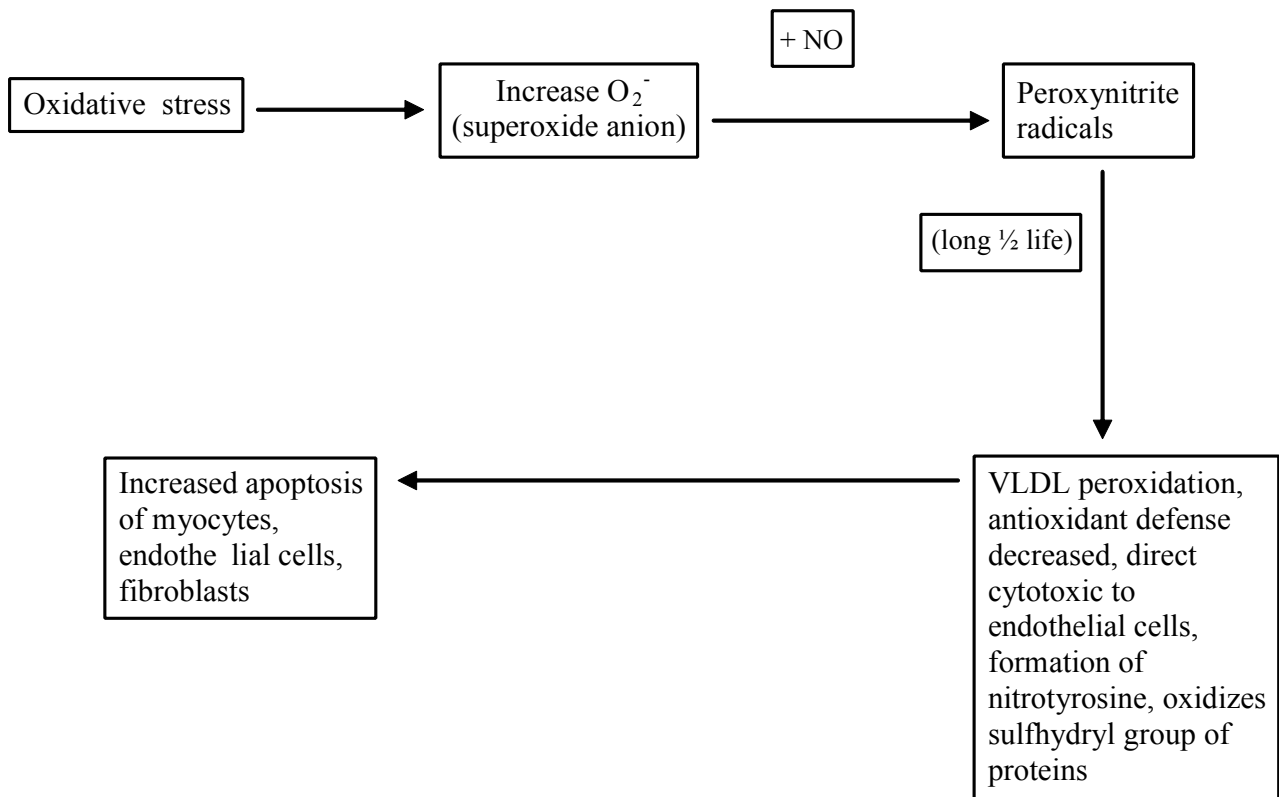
+ NO

Oxidative stress

Increase $O_2^-$ (superoxide anion)

Peroxynitrite radicals

(long ½ life)

VLDL peroxidation, antioxidant defense decreased, direct cytotoxic to endothelial cells, formation of nitrotyrosine, oxidizes sulfhydryl group of proteins

Increased apoptosis of myocytes, endothe lial cells, fibroblasts